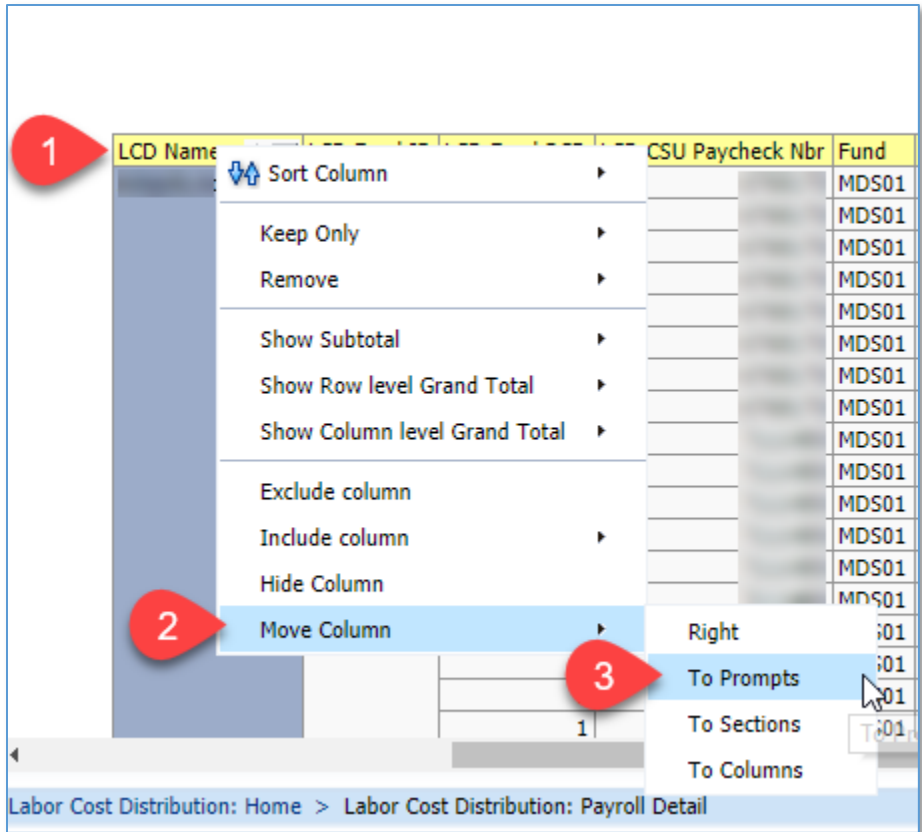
1

| LCD Name | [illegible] | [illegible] | CSU Paycheck Nbr | Fund |
|---|---|---|---|---|
| | | | | MDS01 |
| | | | | MDS01 |
| | | | | MDS01 |
| | | | | MDS01 |
| | | | | MDS01 |
| | | | | MDS01 |
| | | | | MDS01 |
| | | | | MDS01 |
| | | | | MDS01 |
| | | | | MDS01 |
| | | | | MDS01 |
| | | | | MDS01 |
| | | | | MDS01 |
| | | | | MDS01 |
| | | | | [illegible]S01 |
| | | | | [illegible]S01 |
| | | | | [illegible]01 |
| | | 1 | | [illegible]01 |

Sort Column
Keep Only
Remove
Show Subtotal
Show Row level Grand Total
Show Column level Grand Total
Exclude column
Include column
Hide Column
2
Move Column

Right
3
To Prompts
To Sections
To Columns

To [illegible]

Labor Cost Distribution: Home > Labor Cost Distribution: Payroll Detail